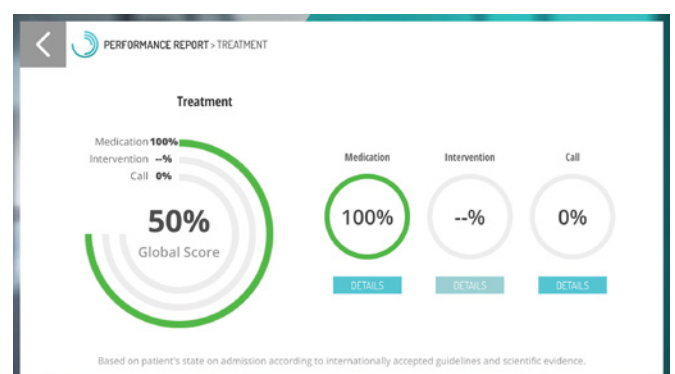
PERFORMANCE REPORT > TREATMENT

Treatment

Medication 100%
Intervention --%
Call 0%

50%
Global Score

Medication
100%
DETAILS

Intervention
--%
DETAILS

Call
0%
DETAILS

Based on patient's state on admission according to internationally accepted guidelines and scientific evidence.